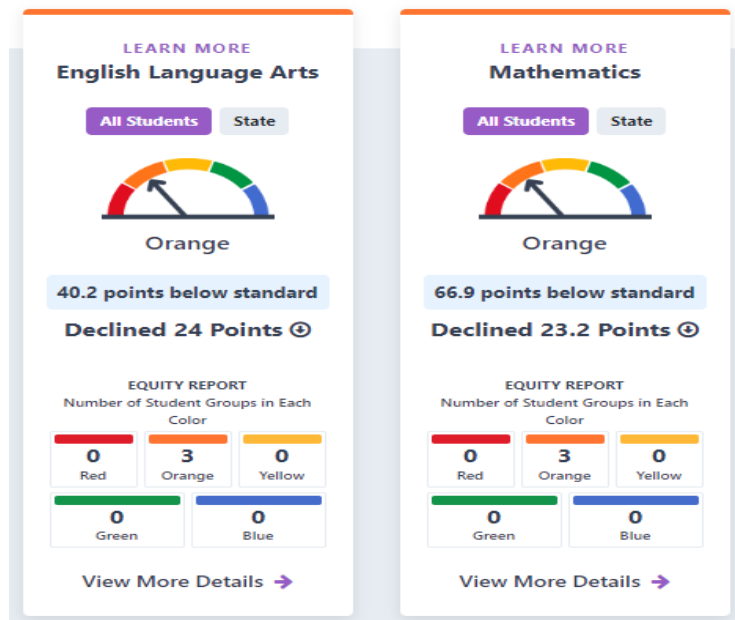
LEARN MORE
English Language Arts

All Students State

Orange

40.2 points below standard

Declined 24 Points

EQUITY REPORT
Number of Student Groups in Each Color

| 0 Red | 3 Orange | 0 Yellow |
|---|---|---|
| 0 Green | 0 Blue | |

View More Details

LEARN MORE
Mathematics

All Students State

Orange

66.9 points below standard

Declined 23.2 Points

EQUITY REPORT
Number of Student Groups in Each Color

| 0 Red | 3 Orange | 0 Yellow |
|---|---|---|
| 0 Green | 0 Blue | |

View More Details